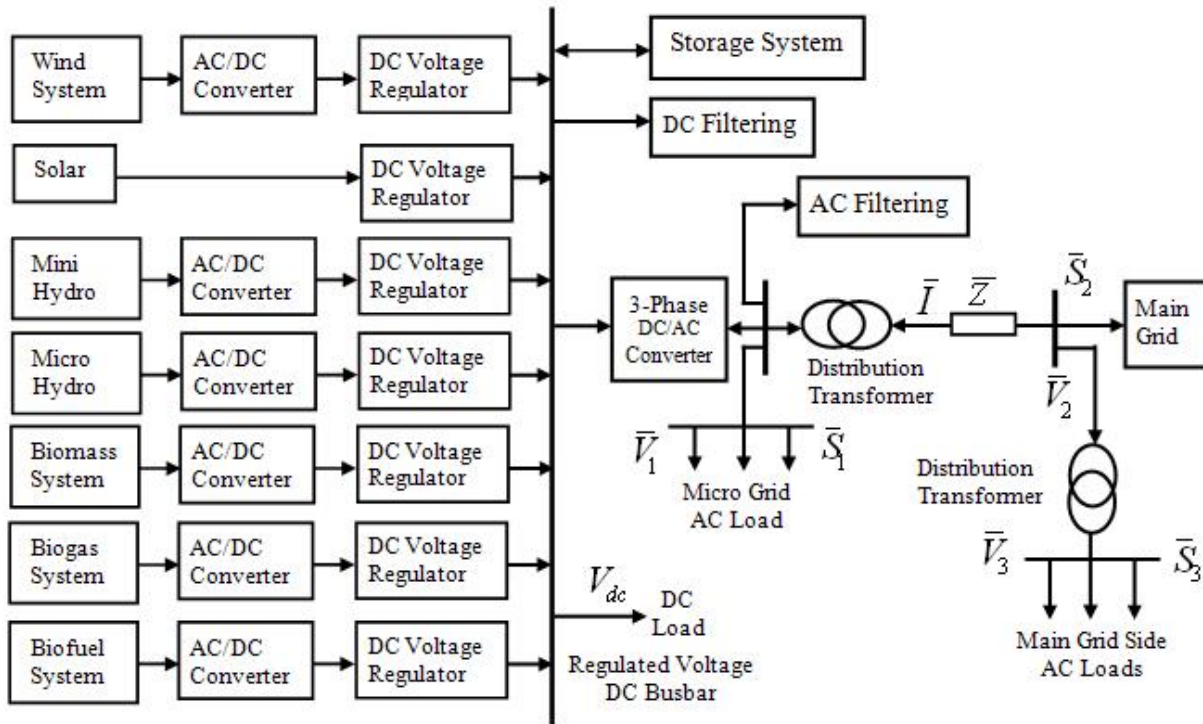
Wind System

AC/DC Converter

DC Voltage Regulator

Storage System

DC Filtering

Solar

DC Voltage Regulator

AC Filtering

Mini Hydro

AC/DC Converter

DC Voltage Regulator

3-Phase DC/AC Converter

$\bar{I}$

$\bar{Z}$

$\bar{S}_2$

Main Grid

Micro Hydro

AC/DC Converter

DC Voltage Regulator

Distribution Transformer

$\bar{V}_2$

Biomass System

AC/DC Converter

DC Voltage Regulator

$\bar{V}_1$

$\bar{S}_1$

Micro Grid AC Load

Distribution Transformer

Biogas System

AC/DC Converter

DC Voltage Regulator

$V_{dc}$

DC Load

$\bar{V}_3$

$\bar{S}_3$

Biofuel System

AC/DC Converter

DC Voltage Regulator

Regulated Voltage DC Busbar

Main Grid Side AC Loads